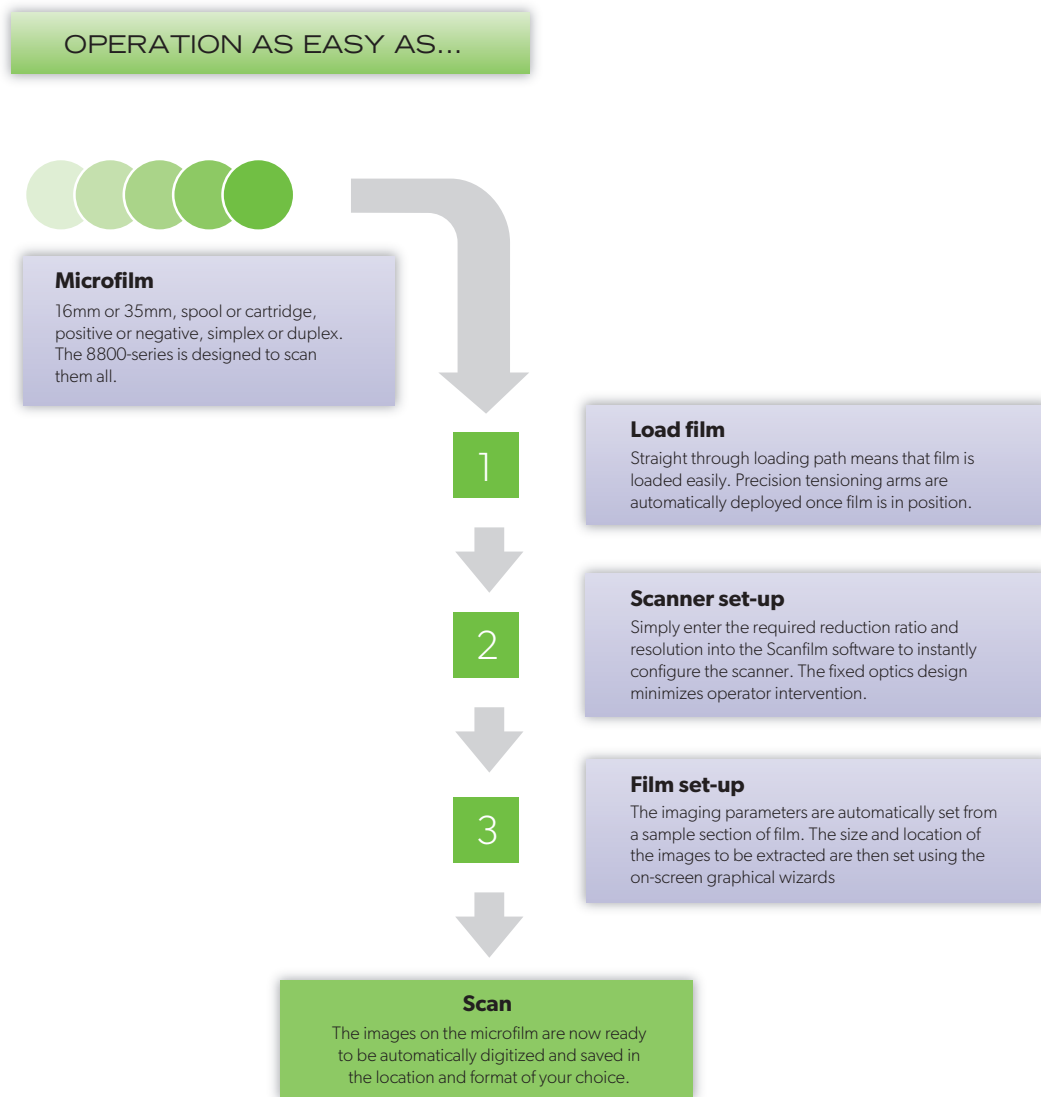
OPERATION AS EASY AS...

Microfilm
16mm or 35mm, spool or cartridge, positive or negative, simplex or duplex. The 8800-series is designed to scan them all.

1

Load film
Straight through loading path means that film is loaded easily. Precision tensioning arms are automatically deployed once film is in position.

2

Scanner set-up
Simply enter the required reduction ratio and resolution into the Scanfilm software to instantly configure the scanner. The fixed optics design minimizes operator intervention.

3

Film set-up
The imaging parameters are automatically set from a sample section of film. The size and location of the images to be extracted are then set using the on-screen graphical wizards

Scan
The images on the microfilm are now ready to be automatically digitized and saved in the location and format of your choice.